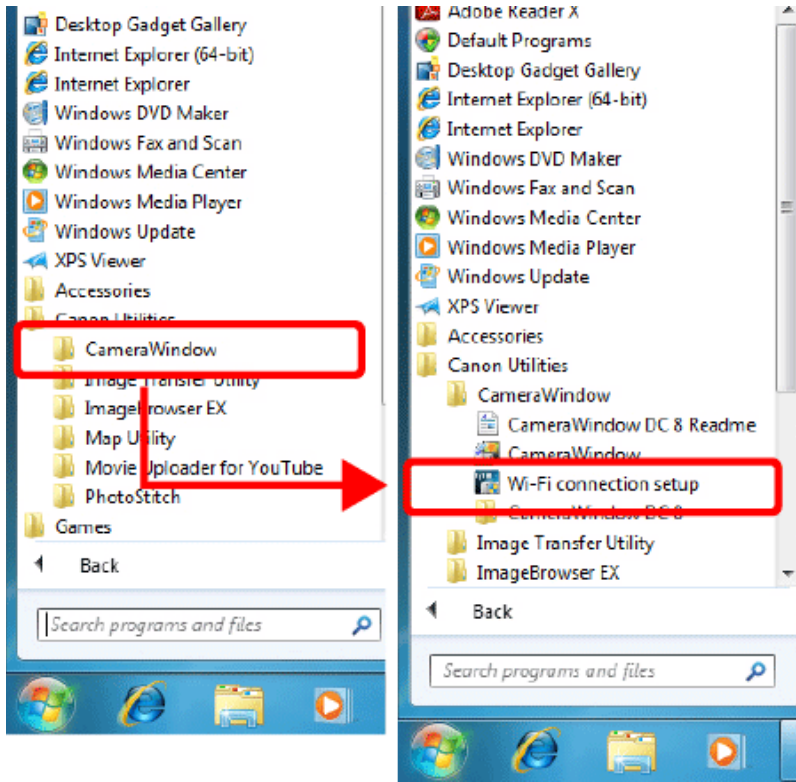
Desktop Gadget Gallery
Internet Explorer (64-bit)
Internet Explorer
Windows DVD Maker
Windows Fax and Scan
Windows Media Center
Windows Media Player
Windows Update
XPS Viewer
Accessories
Canon Utilities
CameraWindow
Image Transfer Utility
ImageBrowser EX
Map Utility
Movie Uploader for YouTube
PhotoStitch
Games
Back
Search programs and files

Adobe Reader X
Default Programs
Desktop Gadget Gallery
Internet Explorer (64-bit)
Internet Explorer
Windows DVD Maker
Windows Fax and Scan
Windows Media Center
Windows Media Player
Windows Update
XPS Viewer
Accessories
Canon Utilities
CameraWindow
CameraWindow DC 8 Readme
CameraWindow
Wi-Fi connection setup
CameraWindow DC 8
Image Transfer Utility
ImageBrowser EX
Back
Search programs and files